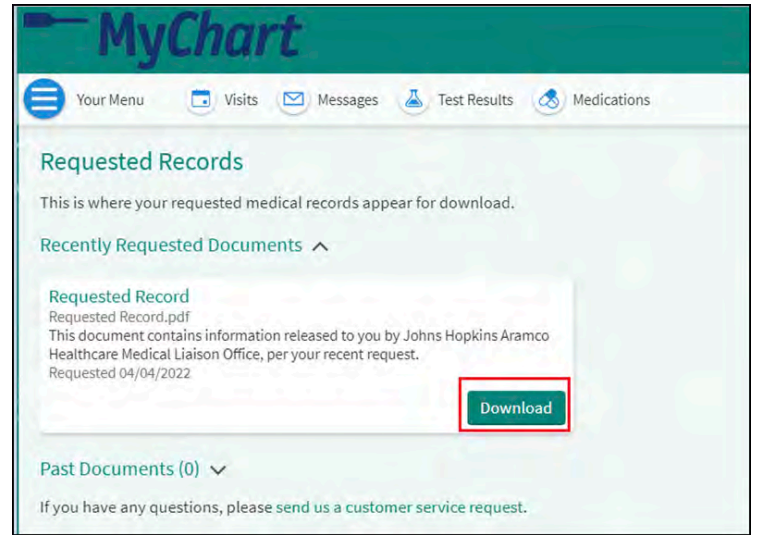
MyChart

Your Menu Visits Messages Test Results Medications

Requested Records

This is where your requested medical records appear for download.

Recently Requested Documents

Requested Record
Requested Record.pdf
This document contains information released to you by Johns Hopkins Aramco Healthcare Medical Liaison Office, per your recent request.
Requested 04/04/2022

Download

Past Documents (0)

If you have any questions, please send us a customer service request.